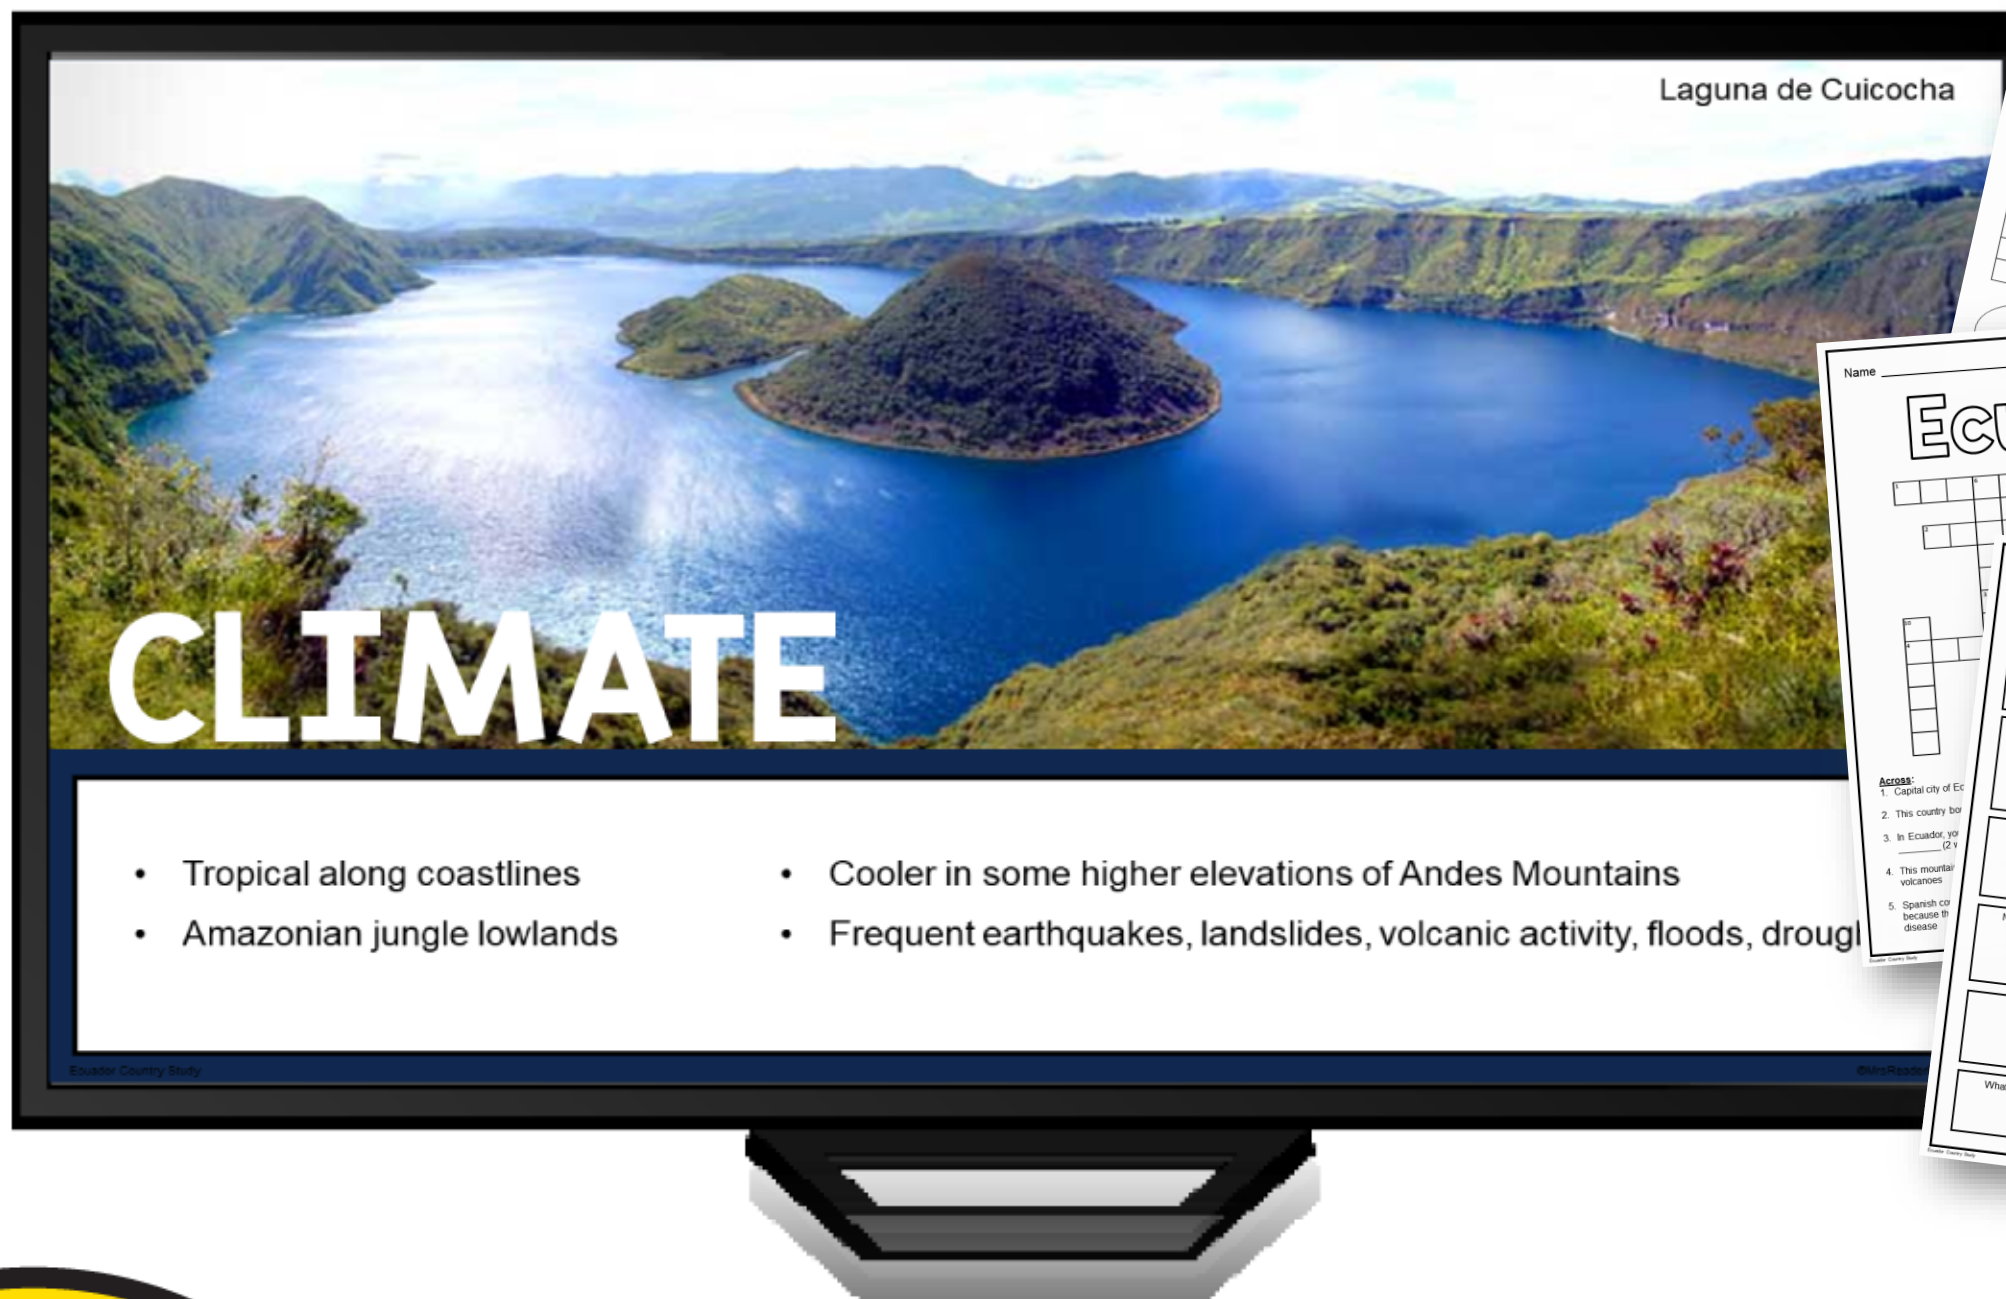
Laguna de Cuicocha

CLIMATE

- Tropical along coastlines
- Amazonian jungle lowlands

- Cooler in some higher elevations of Andes Mountains
- Frequent earthquakes, landslides, volcanic activity, floods, droug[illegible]

Ecuador Country Study

©MrsReade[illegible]

Name

Ecu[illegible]

Across:
1. Capital city of Ec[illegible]
2. This country bo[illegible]
3. In Ecuador, yo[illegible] (2 w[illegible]
4. This mountai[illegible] volcanoes
5. Spanish co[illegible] because th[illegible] disease

Wha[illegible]